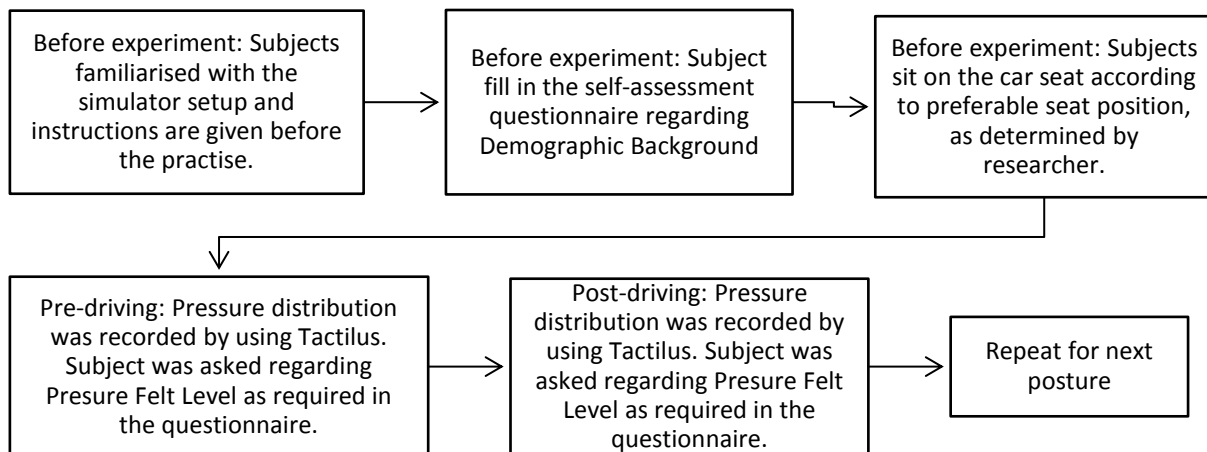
Before experiment: Subjects familiarised with the simulator setup and instructions are given before the practise.

Before experiment: Subject fill in the self-assessment questionnaire regarding Demographic Background

Before experiment: Subjects sit on the car seat according to preferable seat position, as determined by researcher.

Pre-driving: Pressure distribution was recorded by using Tactilus. Subject was asked regarding Presure Felt Level as required in the questionnaire.

Post-driving: Pressure distribution was recorded by using Tactilus. Subject was asked regarding Presure Felt Level as required in the questionnaire.

Repeat for next posture